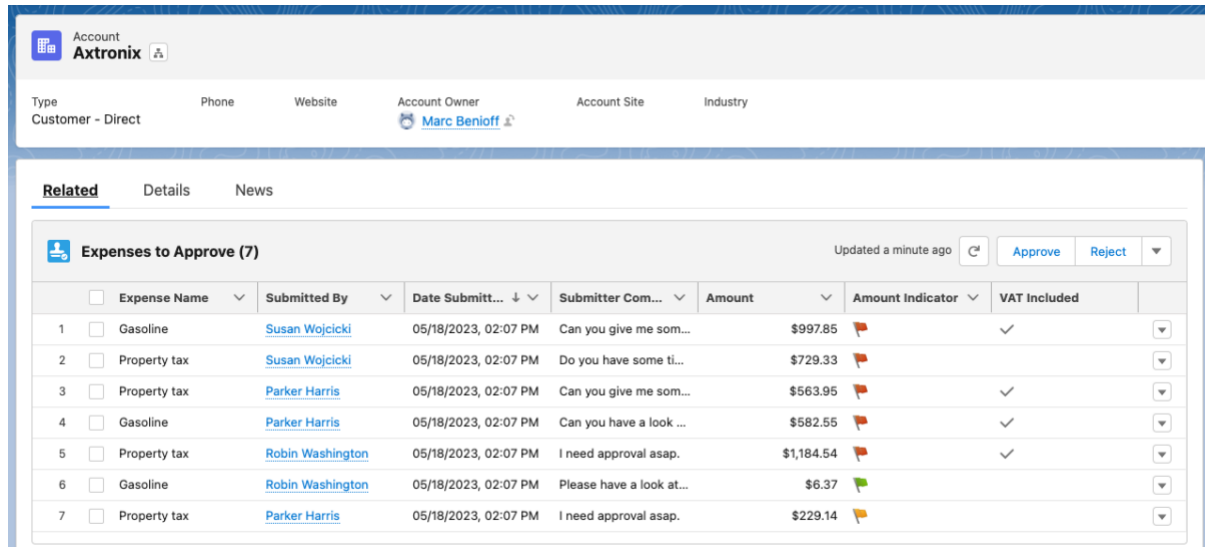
Account
Axtronix

Type
Customer - Direct

Phone

Website

Account Owner
Marc Benioff

Account Site

Industry

Related Details News

Expenses to Approve (7)

Updated a minute ago

Approve Reject

| | | Expense Name | Submitted By | Date Submitt... ↓ | Submitter Com... | Amount | Amount Indicator | VAT Included |
|---|---|---|---|---|---|---|---|---|
| 1 | | Gasoline | Susan Wojcicki | 05/18/2023, 02:07 PM | Can you give me som... | $997.85 | | ✓ |
| 2 | | Property tax | Susan Wojcicki | 05/18/2023, 02:07 PM | Do you have some ti... | $729.33 | | |
| 3 | | Property tax | Parker Harris | 05/18/2023, 02:07 PM | Can you give me som... | $563.95 | | ✓ |
| 4 | | Gasoline | Parker Harris | 05/18/2023, 02:07 PM | Can you have a look ... | $582.55 | | ✓ |
| 5 | | Property tax | Robin Washington | 05/18/2023, 02:07 PM | I need approval asap. | $1,184.54 | | ✓ |
| 6 | | Gasoline | Robin Washington | 05/18/2023, 02:07 PM | Please have a look at... | $6.37 | | |
| 7 | | Property tax | Parker Harris | 05/18/2023, 02:07 PM | I need approval asap. | $229.14 | | |